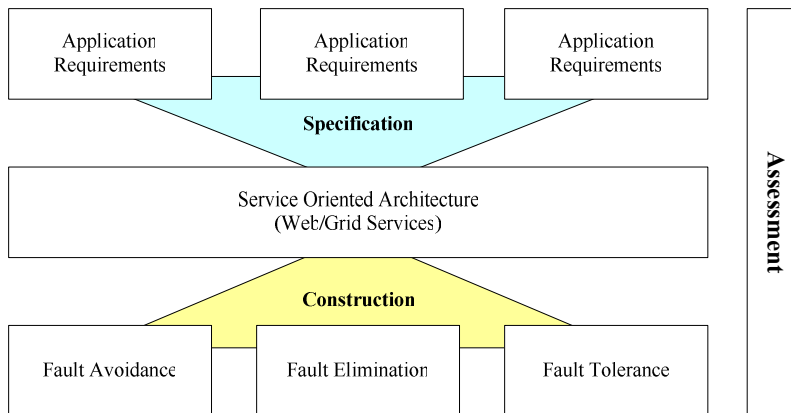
Application Requirements

Application Requirements

Application Requirements

Specification

Service Oriented Architecture (Web/Grid Services)

Construction

Fault Avoidance

Fault Elimination

Fault Tolerance

Assessment